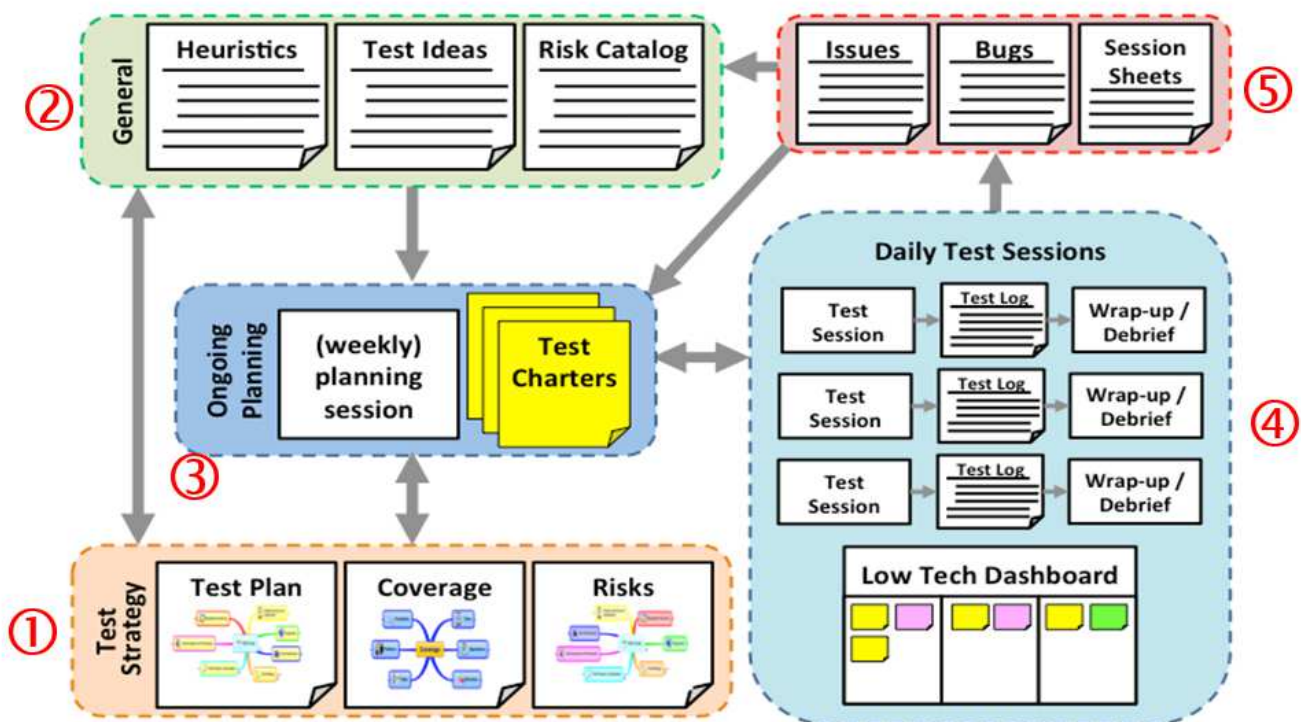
② General

Heuristics

Test Ideas

Risk Catalog

Issues

Bugs

Session Sheets

⑤

Daily Test Sessions

Ongoing Planning

(weekly) planning session

Test Charters

③

| Test Session | Test Log | Wrap-up / Debrief |
|---|---|---|
| Test Session | Test Log | Wrap-up / Debrief |
| Test Session | Test Log | Wrap-up / Debrief |

④

Low Tech Dashboard

① Test Strategy

Test Plan

Coverage

Risks